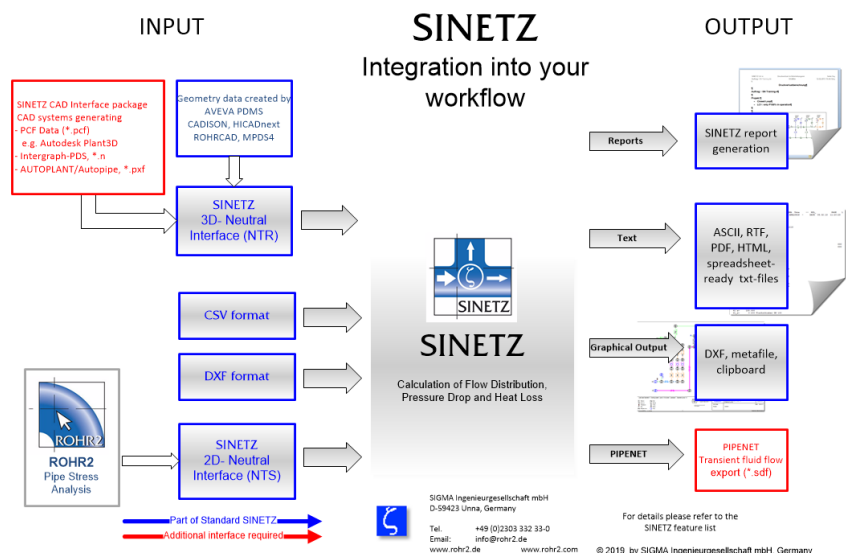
INPUT

SINETZ

Integration into your workflow

OUTPUT

SINETZ CAD Interface package
CAD systems generating
- PCF Data (*.pcf)
e.g. Autodesk Plant3D
- Intergraph-PDS, *.n
- AUTOPLANT/Autopipe, *.pxf

Geometry data created by
AVEVA PDMS
CADISON, HICADnext
ROHRCAD, MPDS4

SINETZ
3D- Neutral
Interface (NTR)

CSV format

DXF format

ROHR2

ROHR2
Pipe Stress
Analysis

SINETZ
2D- Neutral
Interface (NTS)

Part of Standard SINETZ
Additional interface required

SINETZ

SINETZ

Calculation of Flow Distribution,
Pressure Drop and Heat Loss

SIGMA Ingenieurgesellschaft mbH
D-59423 Unna, Germany

Tel. +49 (0)2303 332 33-0
Email: info@rohr2.de
www.rohr2.de www.rohr2.com

Reports

SINETZ report generation

Text

ASCII, RTF, PDF, HTML, spreadsheet-ready txt-files

Graphical Output

DXF, metafile, clipboard

PIPENET

PIPENET
Transient fluid flow
export (*.sdf)

For details please refer to the
SINETZ feature list

© 2019 by SIGMA Ingenieurgesellschaft mbH, Germany